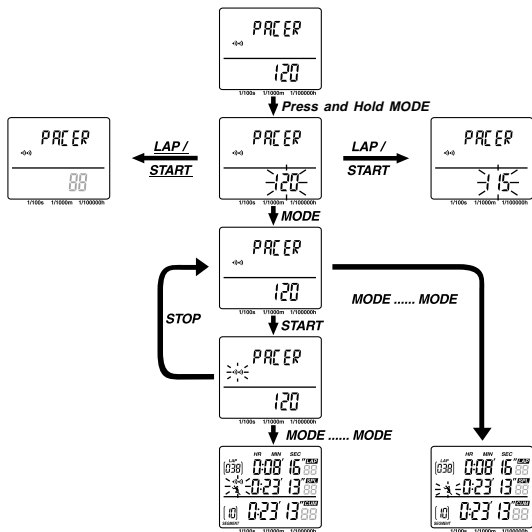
PACER
120
1/100s 1/1000m 1/100000h

Press and Hold MODE

PACER
88
1/100s 1/1000m 1/100000h

LAP / START

PACER
120
1/100s 1/1000m 1/100000h

LAP / START

PACER
115
1/100s 1/1000m 1/100000h

MODE

PACER
120
1/100s 1/1000m 1/100000h

MODE ...... MODE

STOP

START

PACER
120
1/100s 1/1000m 1/100000h

MODE ...... MODE

LAP HR MIN SEC
038 0:08 16 88 LAP
0:23 13 88 SPL
10 0:23 13 88 CUM
SEGMENT
1/100s 1/1000m 1/100000h

LAP HR MIN SEC
038 0:08 16 88 LAP
0:23 13 88 SPL
10 0:23 13 88 CUM
SEGMENT
1/100s 1/1000m 1/100000h